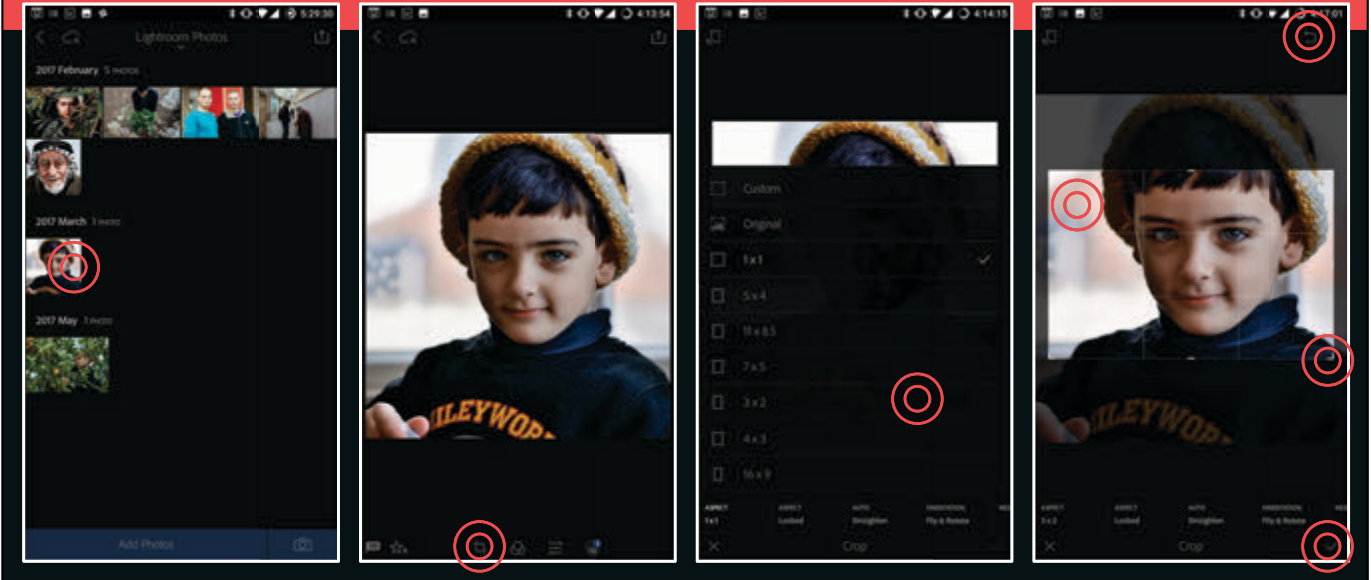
5:29:30
Lightroom Photos
2017 February 5 photos
2017 March 1 photo
2017 May 1 photo
Add Photos

4:13:54

ILEYWOR

4:14:15
Custom
Original
1 x 1
5 x 4
11 x 8.5
7 x 5
3 x 2
4 x 3
16 x 9
ASPECT 1x1
ASPECT Locked
AUTO Straighten
ORIENTATION Flip & Rotate
Crop

4:17:01
ILEYWOR
ASPECT 3x2
ASPECT Locked
AUTO Straighten
ORIENTATION Flip & Rotate
Crop